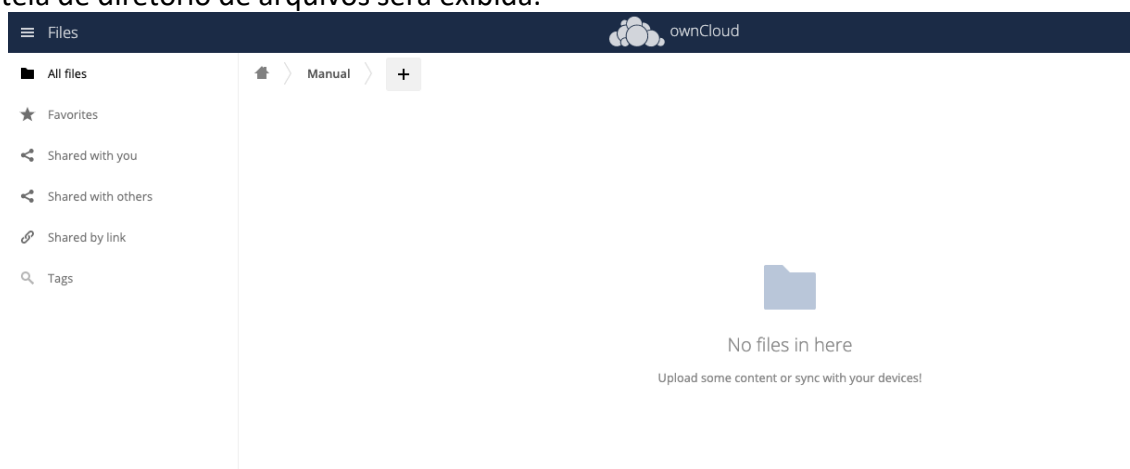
tela de diretório de arquivos será exibida.

Files

ownCloud

All files

Favorites

Shared with you

Shared with others

Shared by link

Tags

Manual

+

No files in here

Upload some content or sync with your devices!